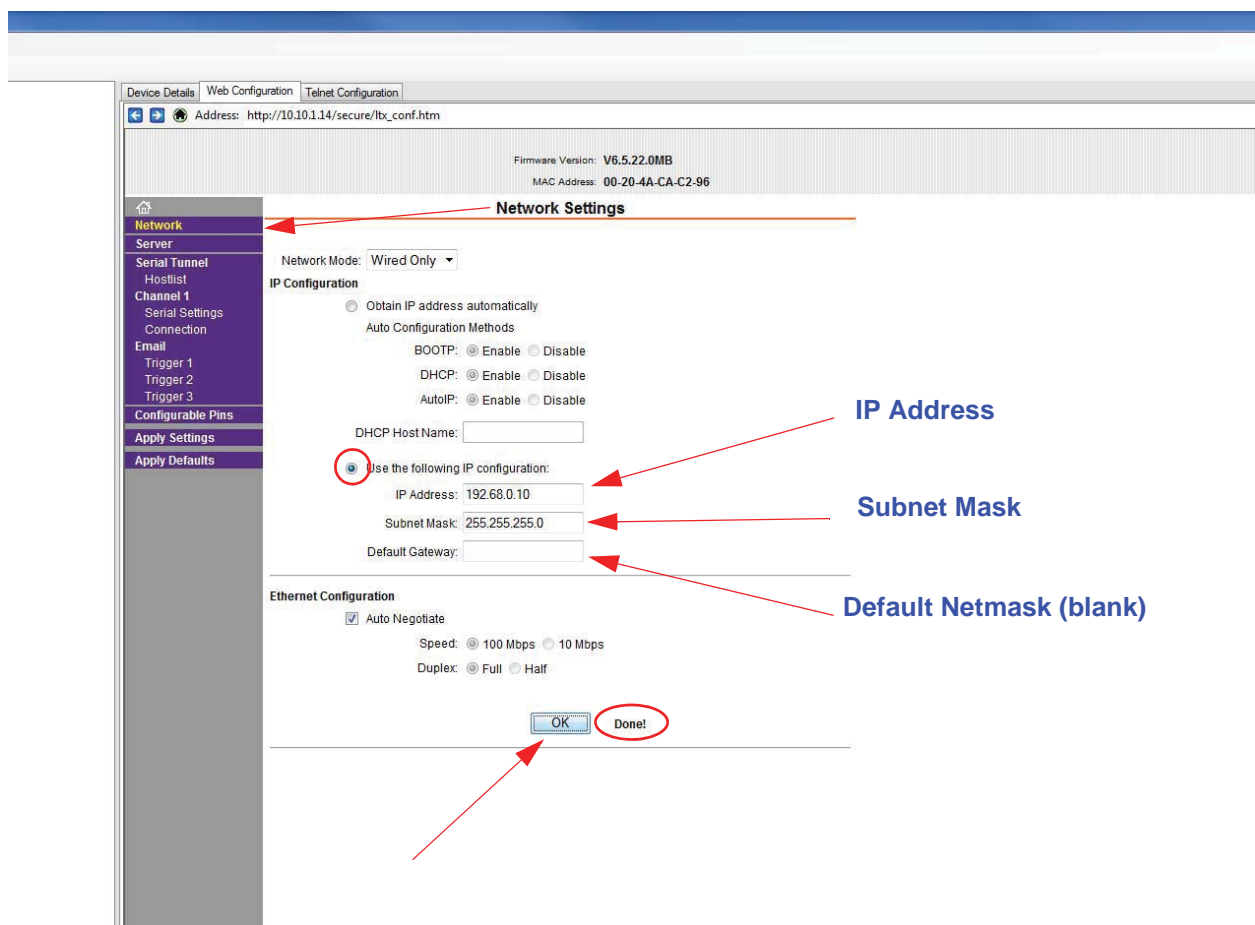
Device Details | Web Configuration | Telnet Configuration

Address: http://10.10.1.14/secure/ltx_conf.htm

Firmware Version: V6.5.22.0MB
MAC Address: 00-20-4A-CA-C2-96

Network
Server
Serial Tunnel
Hostlist
Channel 1
Serial Settings
Connection
Email
Trigger 1
Trigger 2
Trigger 3
Configurable Pins
Apply Settings
Apply Defaults

Network Settings

Network Mode: Wired Only

IP Configuration

Obtain IP address automatically

Auto Configuration Methods

BOOTP: Enable Disable

DHCP: Enable Disable

AutoIP: Enable Disable

DHCP Host Name:

Use the following IP configuration:

IP Address: 192.68.0.10

Subnet Mask: 255.255.255.0

Default Gateway:

Ethernet Configuration

Auto Negotiate

Speed: 100 Mbps 10 Mbps

Duplex: Full Half

OK Done!

IP Address

Subnet Mask

Default Netmask (blank)